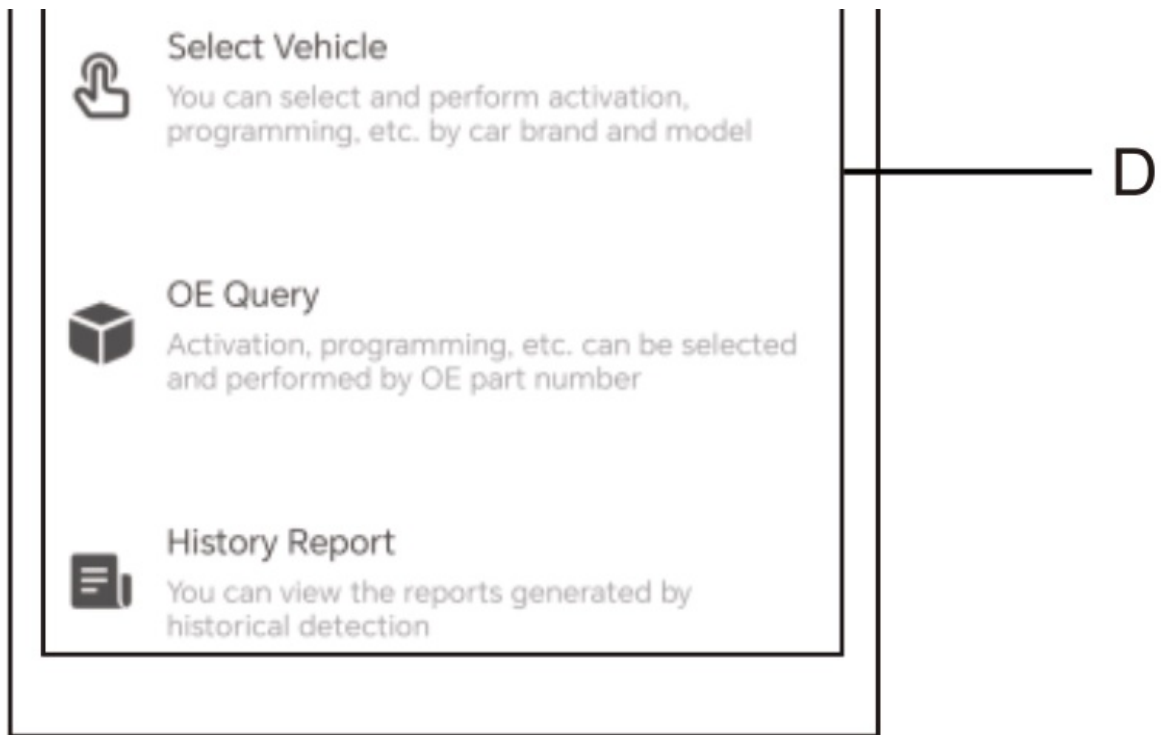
Select Vehicle
You can select and perform activation, programming, etc. by car brand and model

D

OE Query
Activation, programming, etc. can be selected and performed by OE part number

History Report
You can view the reports generated by historical detection